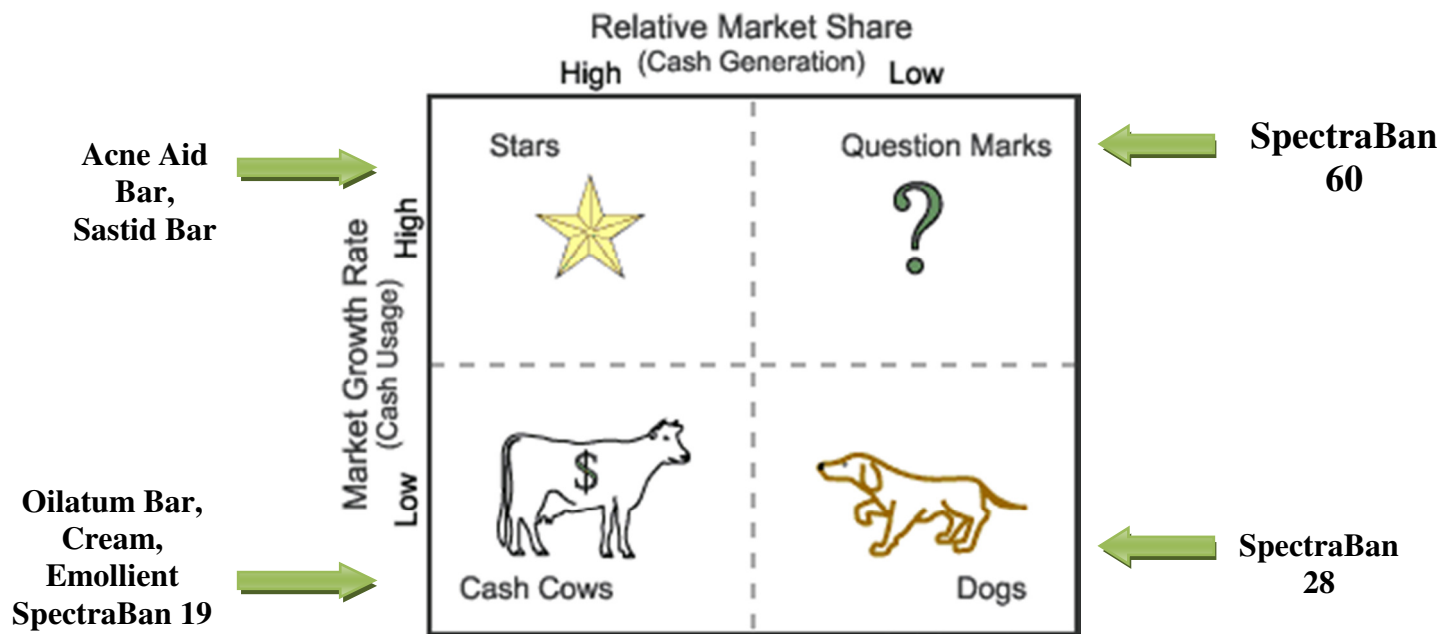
Relative Market Share
(Cash Generation)
High Low

Market Growth Rate
(Cash Usage)
High
Low

Acne Aid Bar, Sastid Bar

Stars

Question Marks

?

SpectraBan 60

Oilatum Bar, Cream, Emollient SpectraBan 19

$

Cash Cows

Dogs

SpectraBan 28